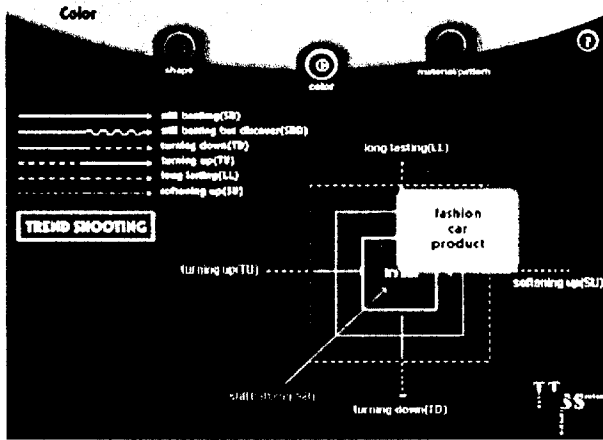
Color

shape

color

material/pattern

still lasting(SL)
still lasting but discover(SLD)
turning down(TD)
turning up(TU)
long lasting(LL)
softening up(SU)

TREND SHOOTING

long lasting(LL)

fashion
car
product

turning up(TU)

In

softening up(SU)

still strong(SS)

turning down(TD)

TT SS